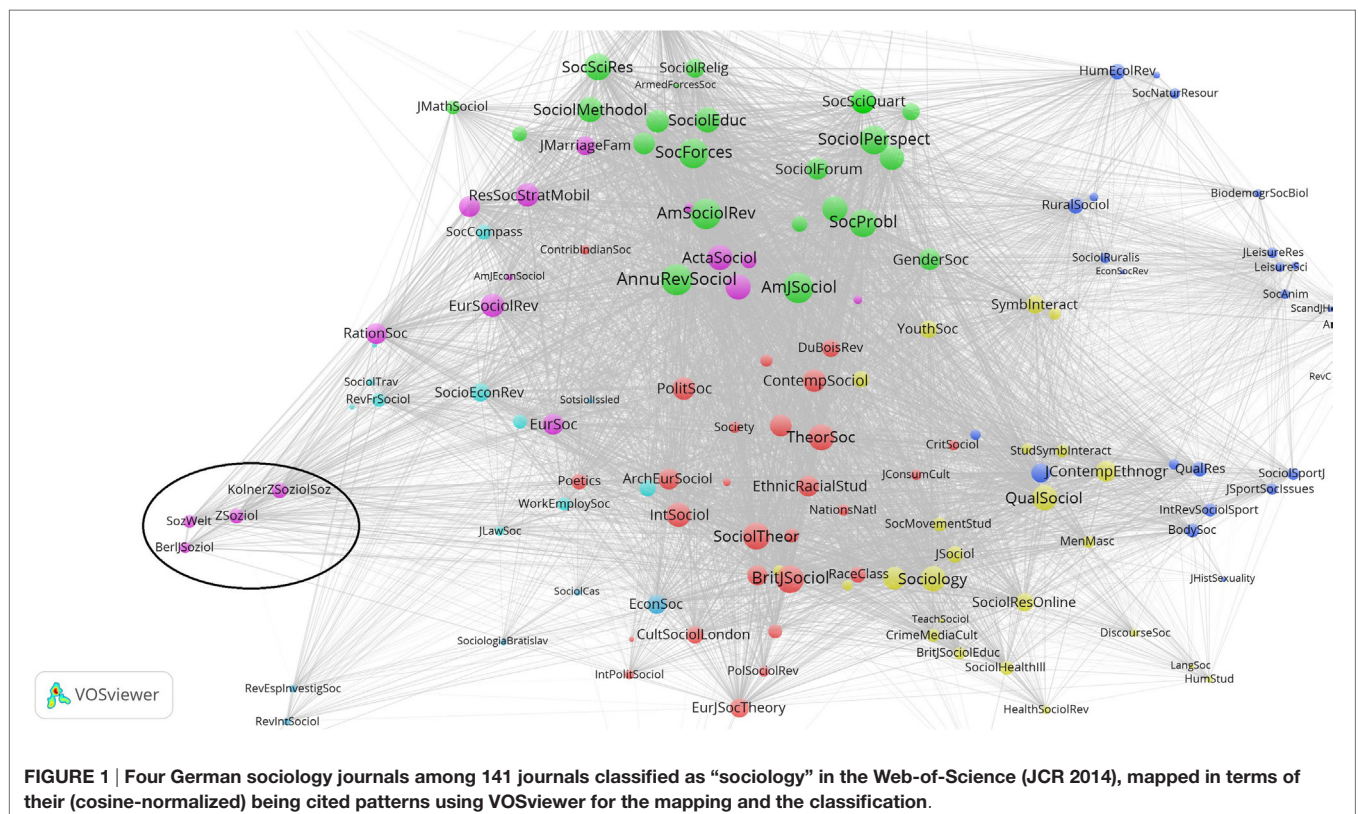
SocSciRes
SociolRelig
ArmedForcesSoc
HumEcolRev
SocNaturResour
JMathSociol
SociolMethodol
SociolEduc
SocSciQuart
SociolPerspect
JMarriageFam
SocForces
SociolForum
BiodemogrSocBiol
ResSocStratMobil
AmSociolRev
SocProbl
RuralSociol
SocCompass
ContribIndianSoc
ActaSociol
GenderSoc
SociolRuralis
EconSocRev
JLeisureRes
LeisureSci
AmJEconSociol
AnnuRevSociol
AmJSociol
EurSociolRev
SymbInteract
SocAnim
ScandJH
RationSoc
YouthSoc
DuBoisRev
SociolTrav
RevFrSociol
SocioEconRev
PolitSoc
ContempSociol
RevC
SotsiolIssled
EurSoc
Society
TheorSoc
CritSociol
StudSymbInteract
KolnerZSoziolSoz
Poetics
ArchEurSociol
JConsumCult
JContempEthnogr
QualRes
SociolSportJ
EthnicRacialStud
JSportSocIssues
SozWelt
ZSoziol
WorkEmploySoc
QualSociol
IntSociol
NationsNatl
IntRevSociolSport
BerlJSoziol
JLawSoc
SocMovementStud
BodySoc
SociolTheor
MenMasc
JSociol
BritJSociol
RaceClass
Sociology
JHistSexuality
SociolCas
EconSoc
SociolResOnline
TeachSociol
DiscourseSoc
SociologiaBratislav
CultSociolLondon
CrimeMediaCult
BritJSociolEduc
LangSoc
IntPolitSociol
PolSociolRev
SociolHealthIll
HumStud
VOSviewer
RevEspInvestigSoc
EurJSocTheory
RevIntSociol
HealthSociolRev

FIGURE 1 | Four German sociology journals among 141 journals classified as "sociology" in the Web-of-Science (JCR 2014), mapped in terms of their (cosine-normalized) being cited patterns using VOSviewer for the mapping and the classification.